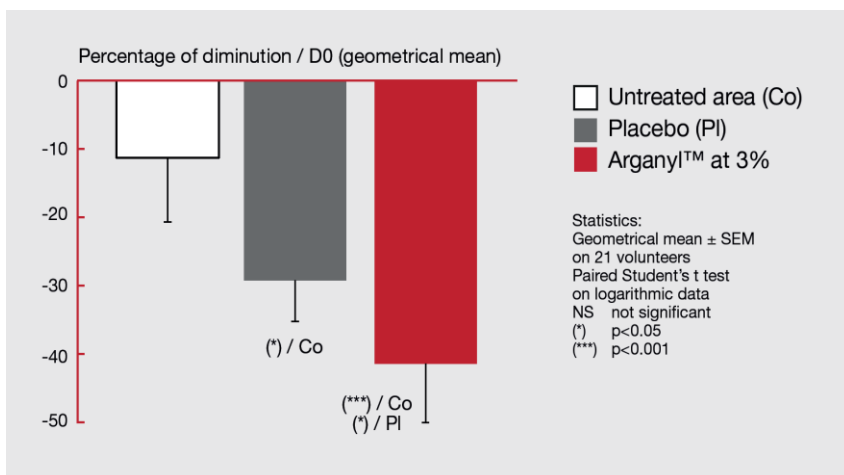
Percentage of diminution / D0 (geometrical mean)

0
-10
-20
-30
-40
-50

(*) / Co

(***) / Co
(*) / Pl

Untreated area (Co)
Placebo (Pl)
Arganyl™ at 3%

Statistics:
Geometrical mean ± SEM on 21 volunteers
Paired Student's t test on logarithmic data
NS not significant
(*) p<0.05
(***) p<0.001